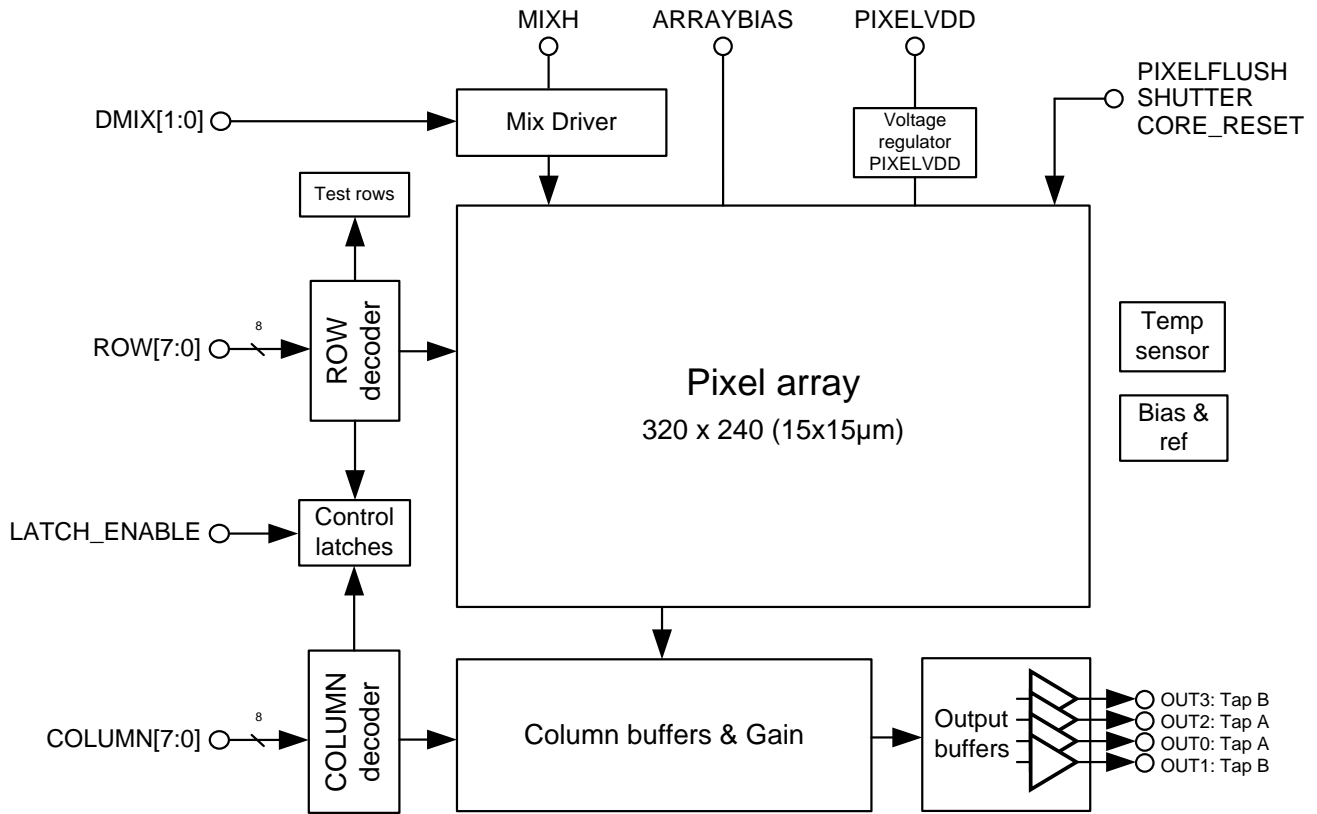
MIXH

ARRAYBIAS

PIXELVDD

DMIX[1:0]

Mix Driver

Voltage regulator PIXELVDD

PIXELFLUSH
SHUTTER
CORE_RESET

Test rows

8

ROW[7:0]

ROW decoder

Pixel array

320 x 240 (15x15µm)

Temp sensor

Bias & ref

LATCH_ENABLE

Control latches

8

COLUMN[7:0]

COLUMN decoder

Column buffers & Gain

Output buffers

OUT3: Tap B
OUT2: Tap A
OUT0: Tap A
OUT1: Tap B